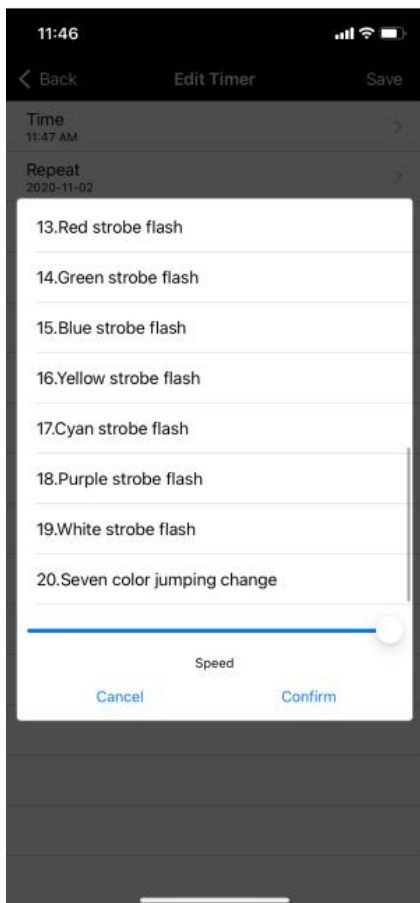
11:46

Back
Edit Timer
Save

Time
11:47 AM

Repeat
2020-11-02

13.Red strobe flash

14.Green strobe flash

15.Blue strobe flash

16.Yellow strobe flash

17.Cyan strobe flash

18.Purple strobe flash

19.White strobe flash

20.Seven color jumping change

Speed

Cancel
Confirm